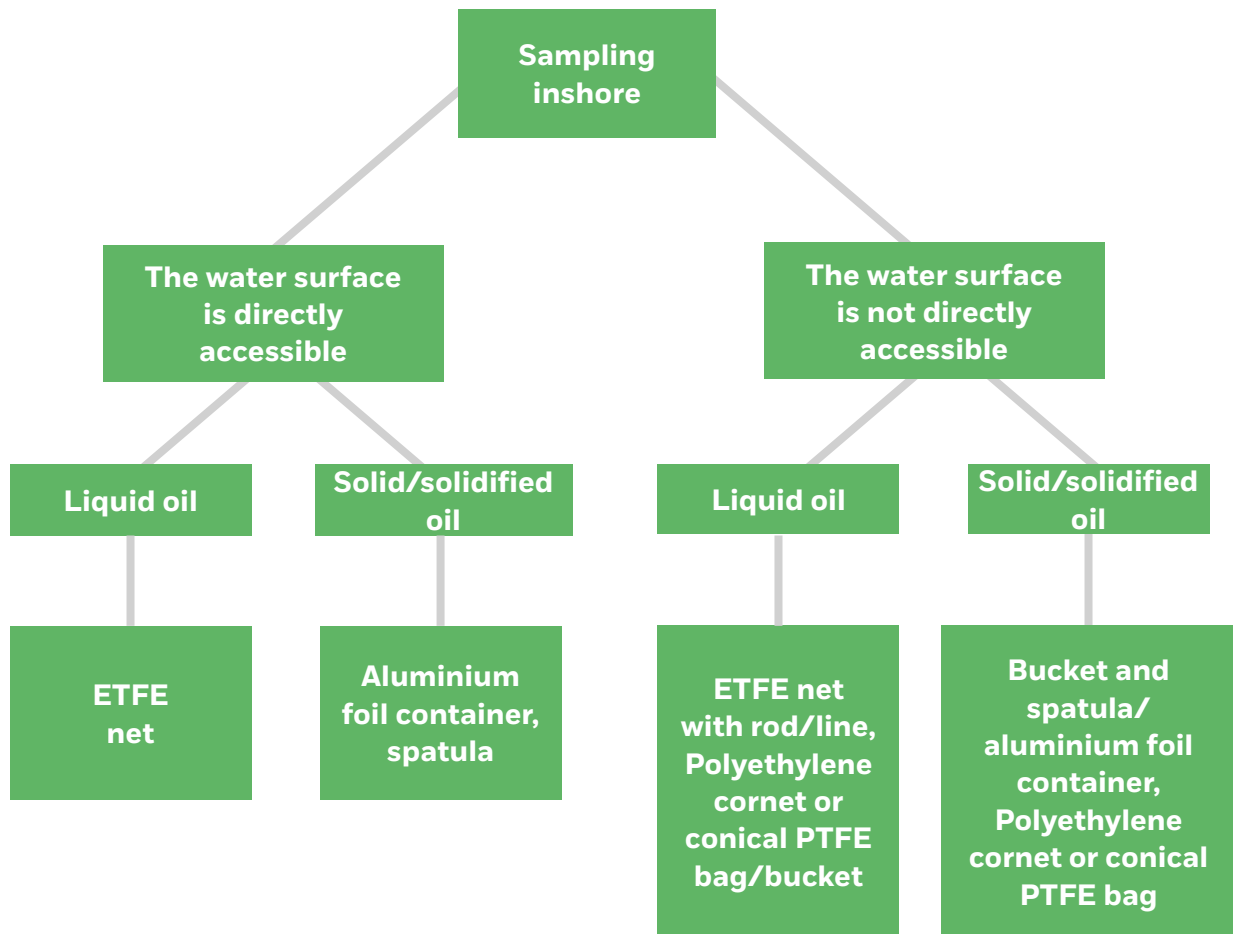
Sampling inshore

The water surface is directly accessible

Liquid oil

ETFE net

Solid/solidified oil

Aluminium foil container, spatula

The water surface is not directly accessible

Liquid oil

ETFE net with rod/line, Polyethylene cornet or conical PTFE bag/bucket

Solid/solidified oil

Bucket and spatula/ aluminium foil container, Polyethylene cornet or conical PTFE bag